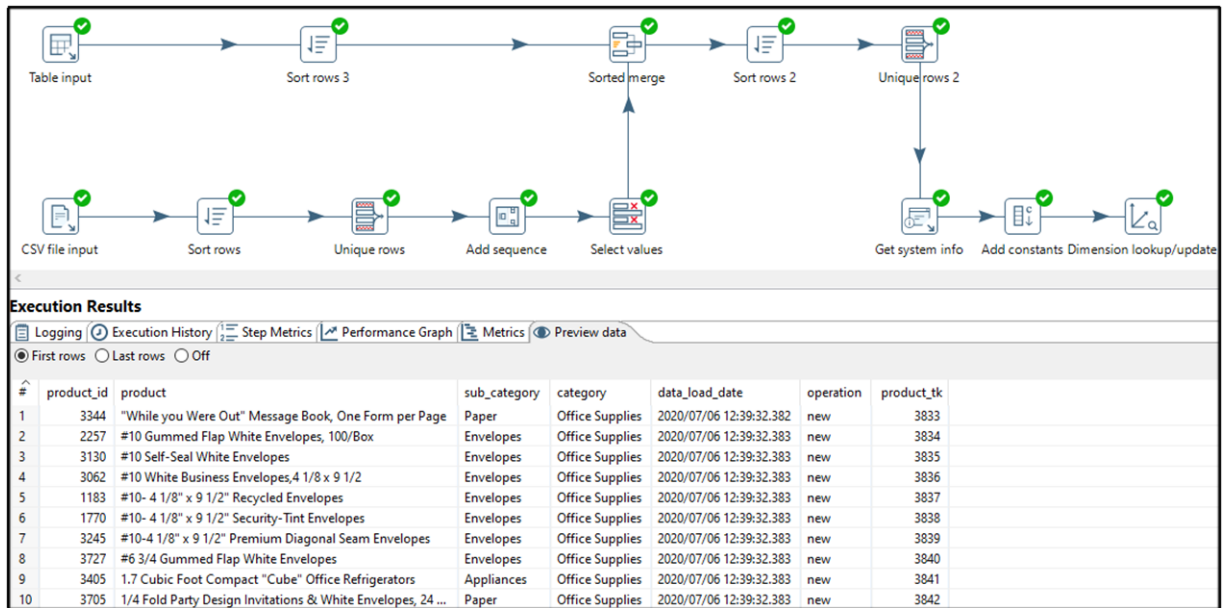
Table input
Sort rows 3
Sorted merge
Sort rows 2
Unique rows 2
CSV file input
Sort rows
Unique rows
Add sequence
Select values
Get system info
Add constants
Dimension lookup/update

Execution Results

Logging | Execution History | Step Metrics | Performance Graph | Metrics | Preview data

First rows  Last rows  Off

| # | product_id | product | sub_category | category | data_load_date | operation | product_tk |
|---|---|---|---|---|---|---|---|
| 1 | 3344 | "While you Were Out" Message Book, One Form per Page | Paper | Office Supplies | 2020/07/06 12:39:32.382 | new | 3833 |
| 2 | 2257 | #10 Gummed Flap White Envelopes, 100/Box | Envelopes | Office Supplies | 2020/07/06 12:39:32.383 | new | 3834 |
| 3 | 3130 | #10 Self-Seal White Envelopes | Envelopes | Office Supplies | 2020/07/06 12:39:32.383 | new | 3835 |
| 4 | 3062 | #10 White Business Envelopes,4 1/8 x 9 1/2 | Envelopes | Office Supplies | 2020/07/06 12:39:32.383 | new | 3836 |
| 5 | 1183 | #10- 4 1/8" x 9 1/2" Recycled Envelopes | Envelopes | Office Supplies | 2020/07/06 12:39:32.383 | new | 3837 |
| 6 | 1770 | #10- 4 1/8" x 9 1/2" Security-Tint Envelopes | Envelopes | Office Supplies | 2020/07/06 12:39:32.383 | new | 3838 |
| 7 | 3245 | #10-4 1/8" x 9 1/2" Premium Diagonal Seam Envelopes | Envelopes | Office Supplies | 2020/07/06 12:39:32.383 | new | 3839 |
| 8 | 3727 | #6 3/4 Gummed Flap White Envelopes | Envelopes | Office Supplies | 2020/07/06 12:39:32.383 | new | 3840 |
| 9 | 3405 | 1.7 Cubic Foot Compact "Cube" Office Refrigerators | Appliances | Office Supplies | 2020/07/06 12:39:32.383 | new | 3841 |
| 10 | 3705 | 1/4 Fold Party Design Invitations & White Envelopes, 24 ... | Paper | Office Supplies | 2020/07/06 12:39:32.383 | new | 3842 |